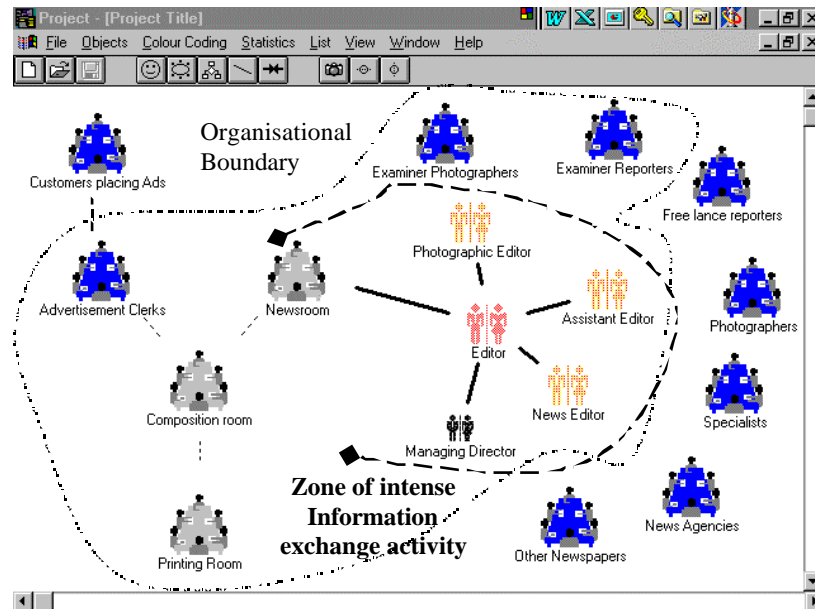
Project - [Project Title]

File Objects Colour Coding Statistics List View Window Help

Organisational Boundary

Customers placing Ads

Examiner Photographers

Examiner Reporters

Free lance reporters

Photographic Editor

Advertisement Clerks

Newsroom

Assistant Editor

Editor

Photographers

Composition room

News Editor

Specialists

Managing Director

Zone of intense Information exchange activity

News Agencies

Other Newspapers

Printing Room